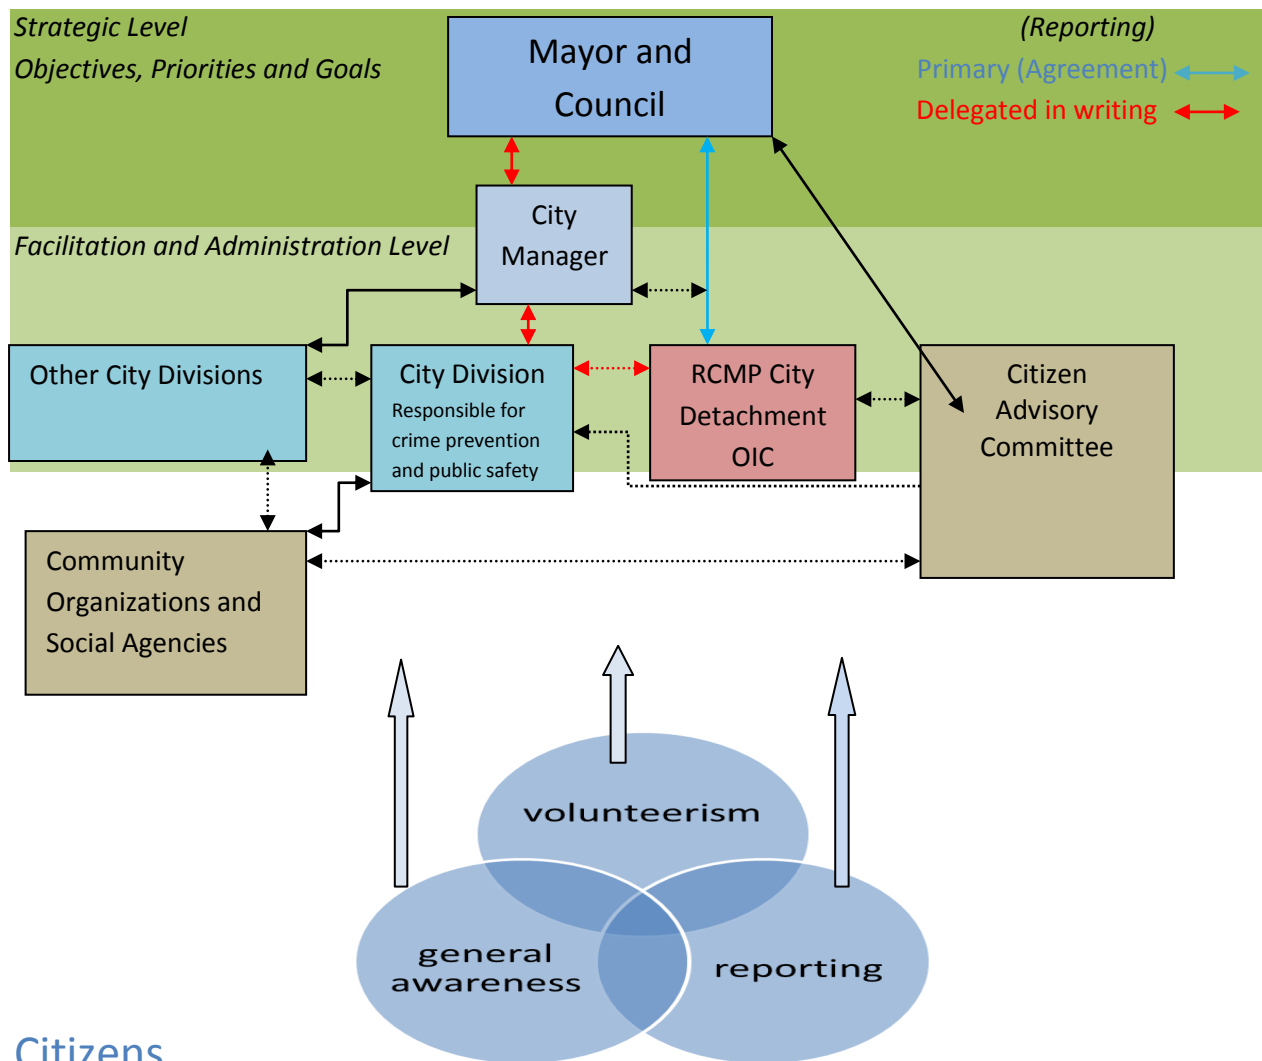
Strategic Level
Objectives, Priorities and Goals

Mayor and Council

(Reporting)
Primary (Agreement)
Delegated in writing

City Manager

Facilitation and Administration Level

Other City Divisions

City Division
Responsible for crime prevention and public safety

RCMP City Detachment OIC

Citizen Advisory Committee

Community Organizations and Social Agencies

volunteerism

general awareness

reporting

Citizens